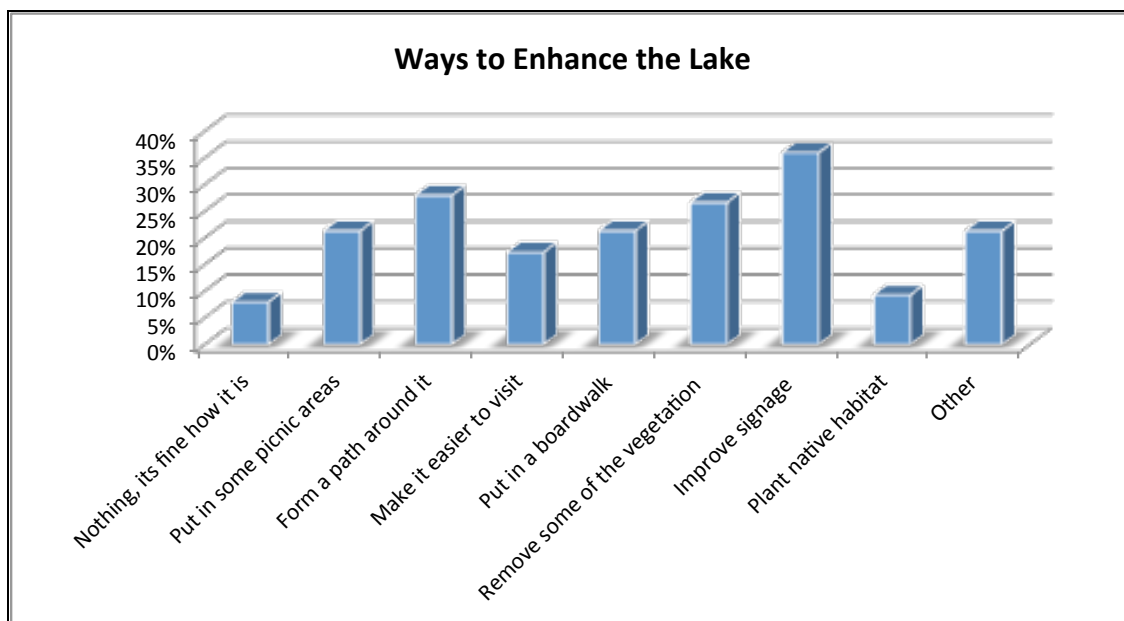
Ways to Enhance the Lake

40%
35%
30%
25%
20%
15%
10%
5%
0%

Nothing, its fine how it is
Put in some picnic areas
Form a path around it
Make it easier to visit
Put in a boardwalk
Remove some of the vegetation
Improve signage
Plant native habitat
Other